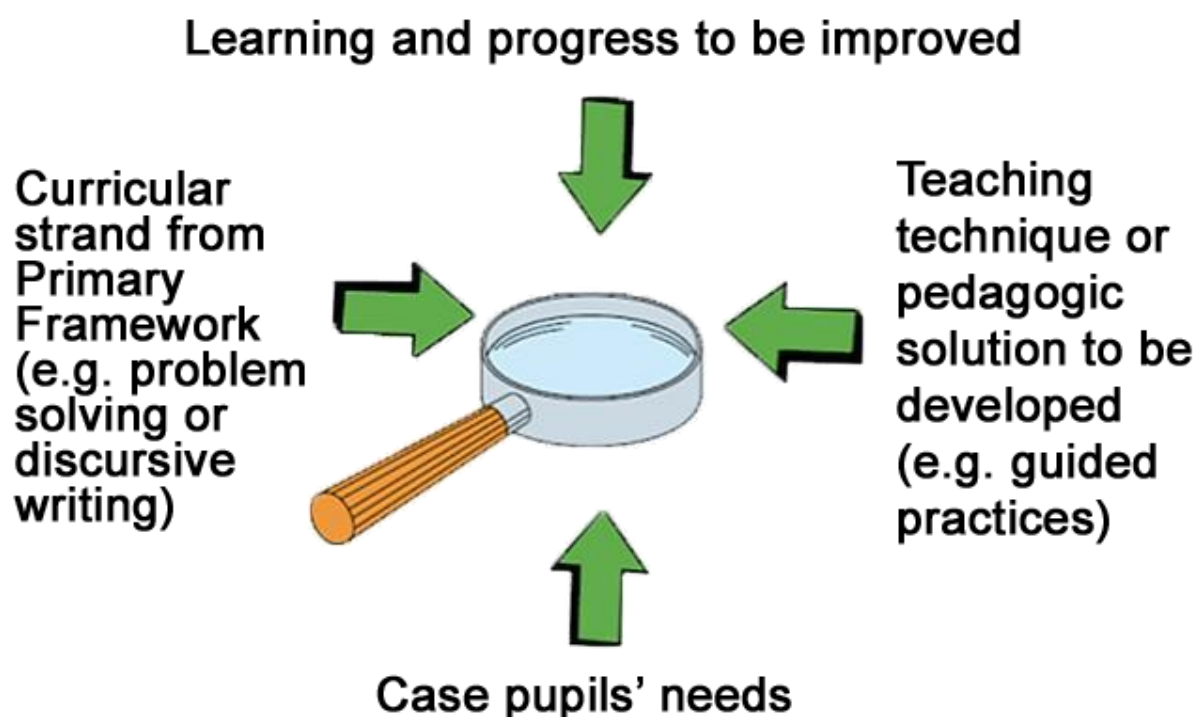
Learning and progress to be improved

Curricular strand from Primary Framework (e.g. problem solving or discursive writing)

Teaching technique or pedagogic solution to be developed (e.g. guided practices)

Case pupils' needs